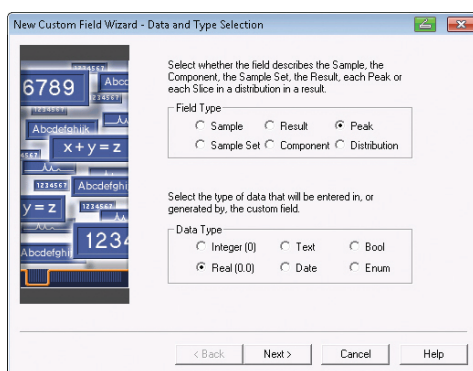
New Custom Field Wizard - Data and Type Selection

6789
1234567
Abcd
Abcdefghijk
x + y = z
1234567
Abcdefghi
y = z
1234567
1234
Abcdefghi

Select whether the field describes the Sample, the Component, the Sample Set, the Result, each Peak or each Slice in a distribution in a result.

Field Type
Sample
Result
Peak
Sample Set
Component
Distribution

Select the type of data that will be entered in, or generated by, the custom field.

Data Type
Integer (0)
Text
Bool
Real (0.0)
Date
Enum

< Back
Next >
Cancel
Help